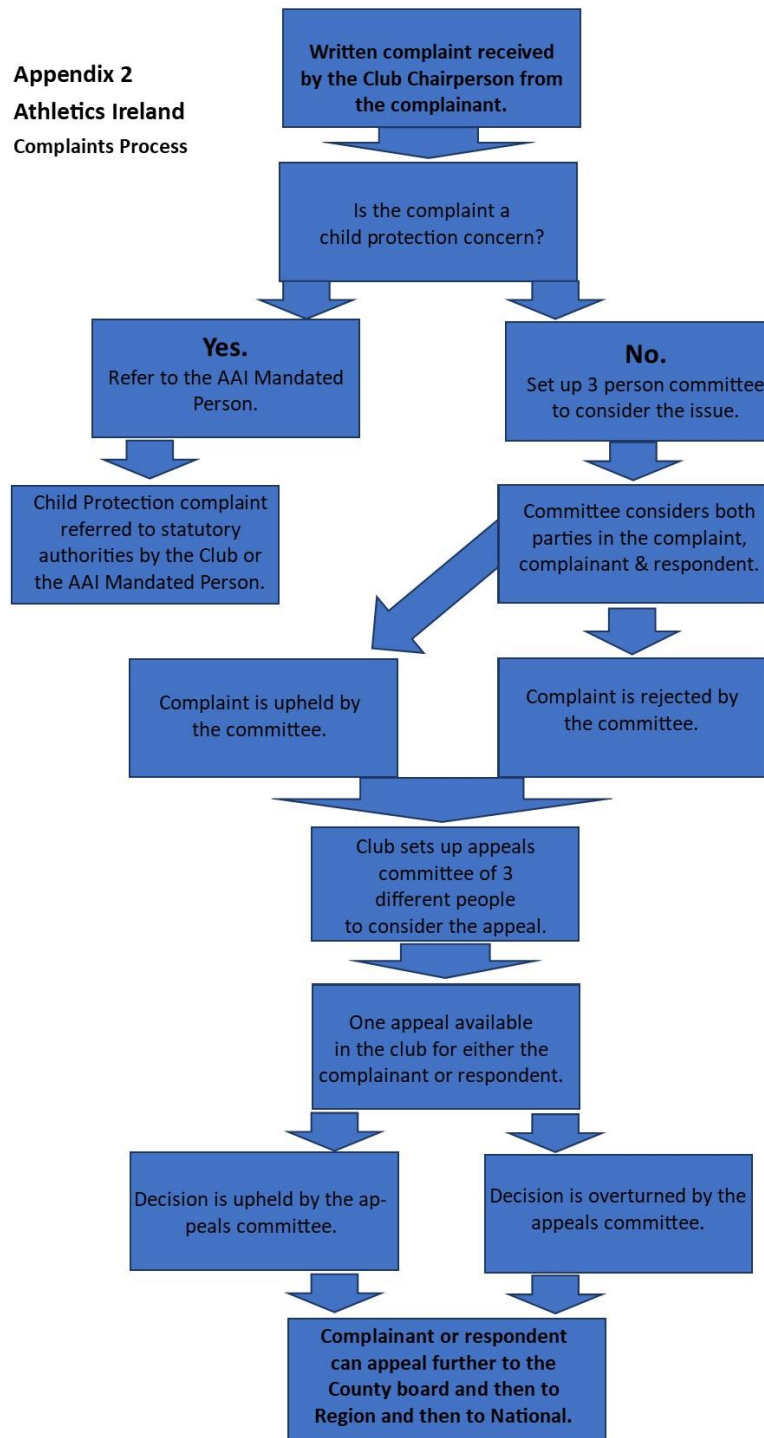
Appendix 2
Athletics Ireland
Complaints Process

Written complaint received by the Club Chairperson from the complainant.

Is the complaint a child protection concern?

Yes.
Refer to the AAI Mandated Person.

No.
Set up 3 person committee to consider the issue.

Child Protection complaint referred to statutory authorities by the Club or the AAI Mandated Person.

Committee considers both parties in the complaint, complainant & respondent.

Complaint is upheld by the committee.

Complaint is rejected by the committee.

Club sets up appeals committee of 3 different people to consider the appeal.

One appeal available in the club for either the complainant or respondent.

Decision is upheld by the appeals committee.

Decision is overturned by the appeals committee.

Complainant or respondent can appeal further to the County board and then to Region and then to National.